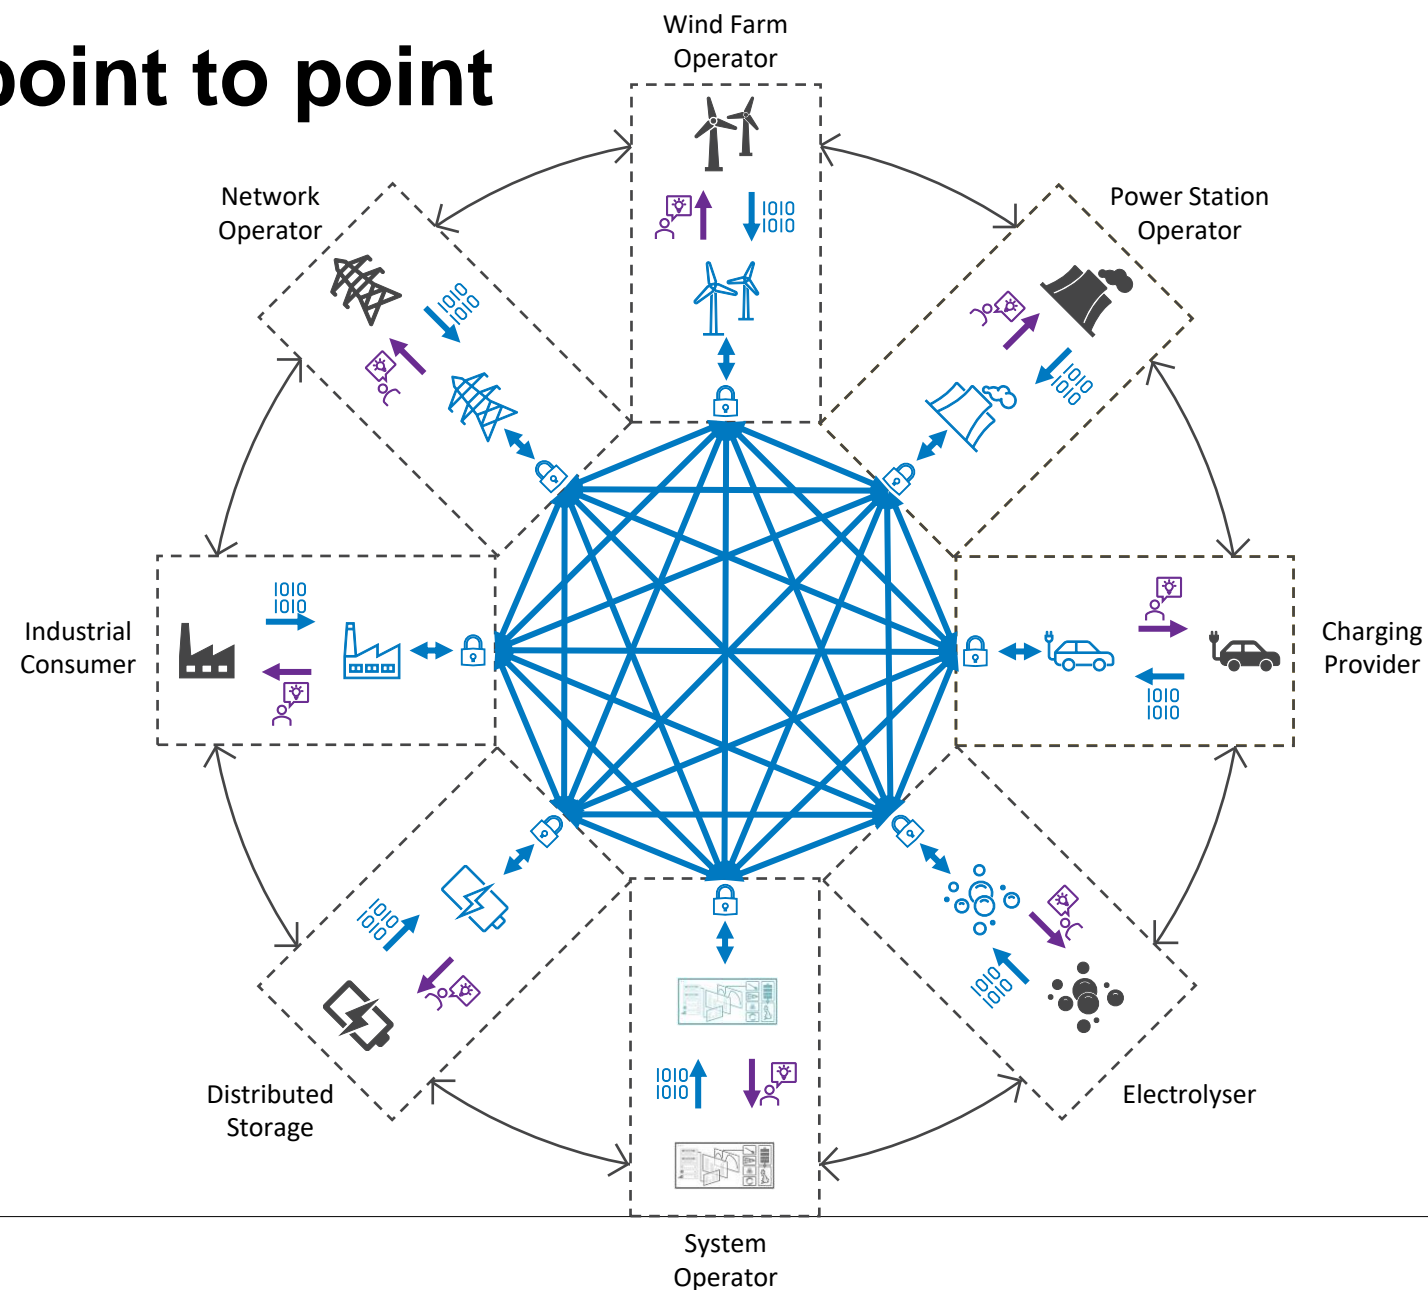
point to point

Wind Farm Operator

Network Operator

Power Station Operator

1010
1010

1010
1010

1010
1010

Industrial Consumer

1010
1010

1010
1010

Charging Provider

1010
1010

1010
1010

1010
1010

Distributed Storage

Electrolyser

System Operator